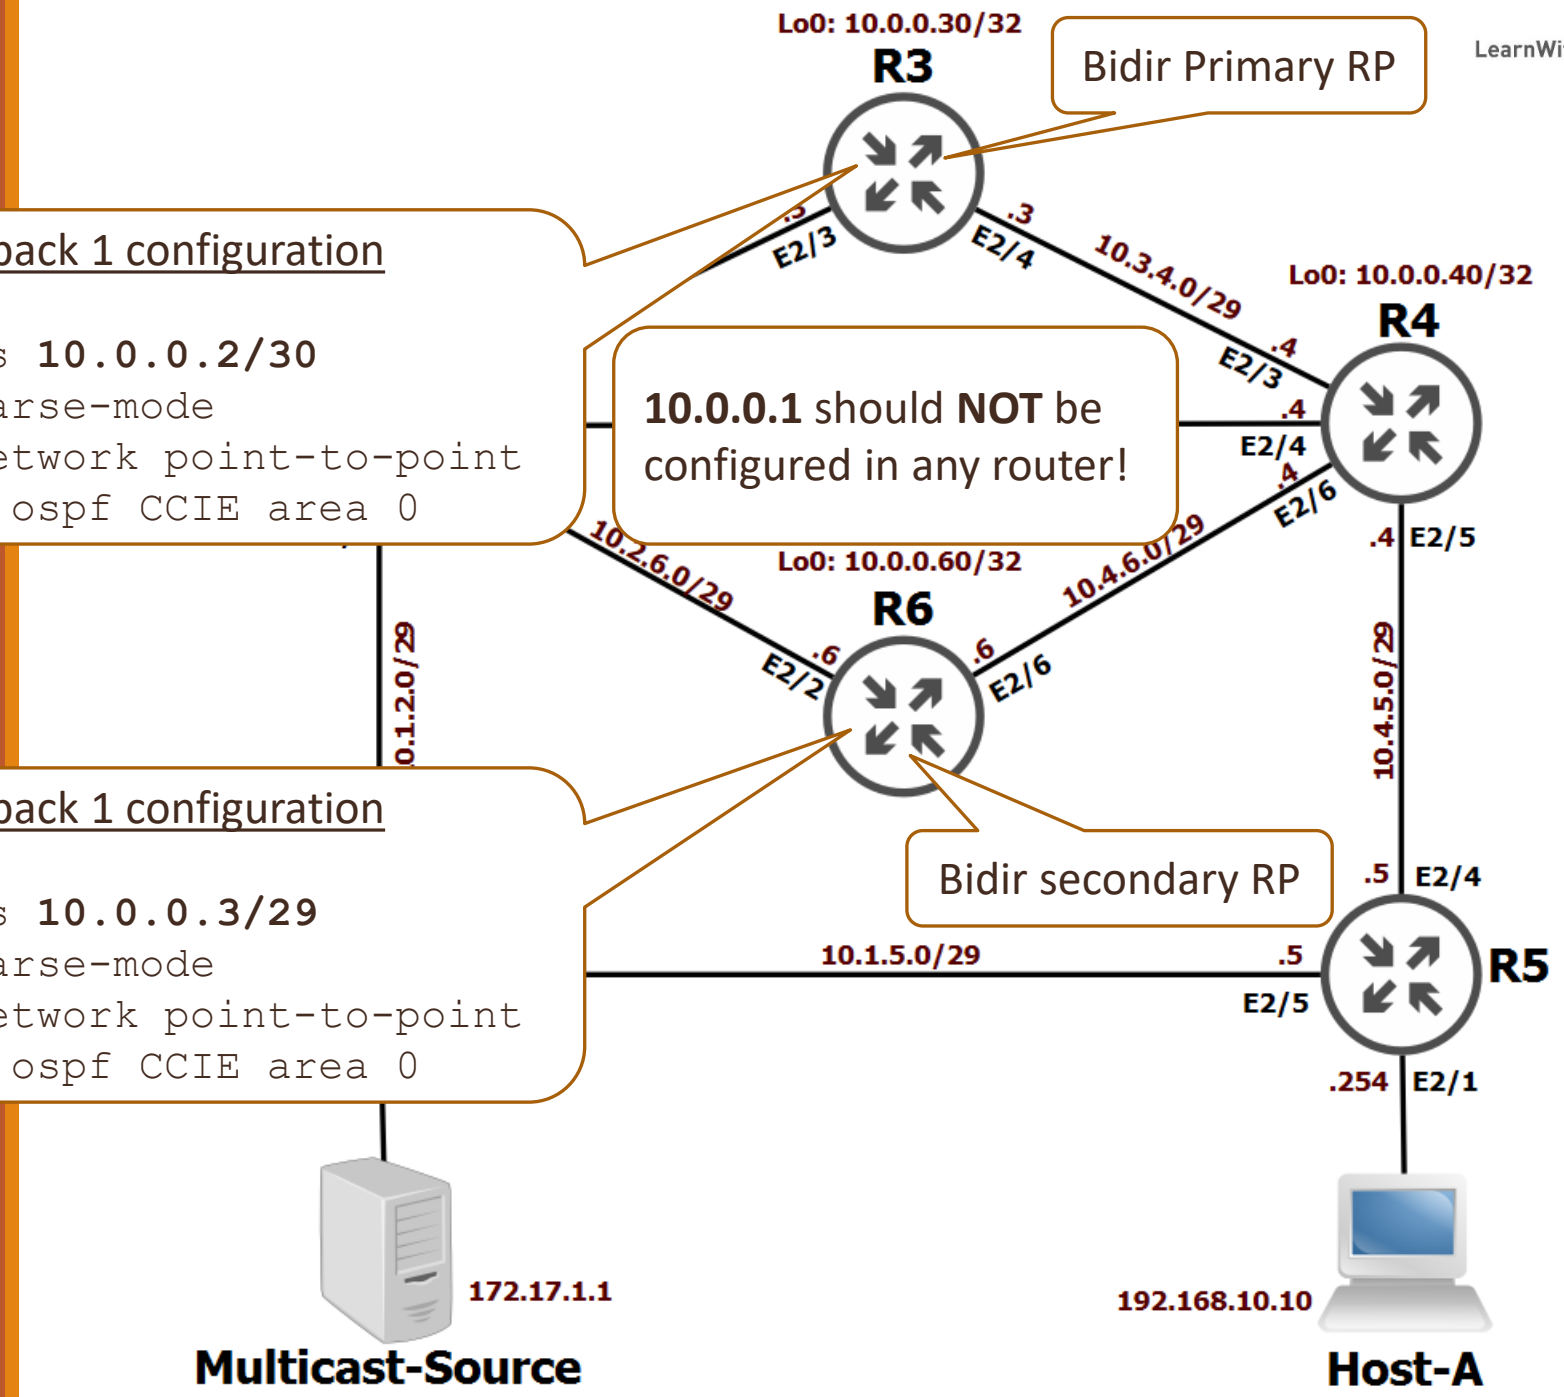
Lo0: 10.0.0.30/32
R3
Bidir Primary RP
LearnWi

back 1 configuration

s 10.0.0.2/30
arse-mode
etwork point-to-point
ospf CCIE area 0

.3
E2/3
.3
E2/4
10.3.4.0/29
Lo0: 10.0.0.40/32
R4
.4
E2/3
.4
E2/4
.4
E2/6

10.0.0.1 should NOT be configured in any router!

10.2.6.0/29
Lo0: 10.0.0.60/32
10.4.6.0/29
R6
.6
E2/2
.6
E2/6
.4 E2/5
10.4.5.0/29
0.1.2.0/29

back 1 configuration

s 10.0.0.3/29
arse-mode
etwork point-to-point
ospf CCIE area 0

Bidir secondary RP
.5 E2/4
10.1.5.0/29
.5
E2/5
R5
.254 E2/1
172.17.1.1
Multicast-Source
192.168.10.10
Host-A